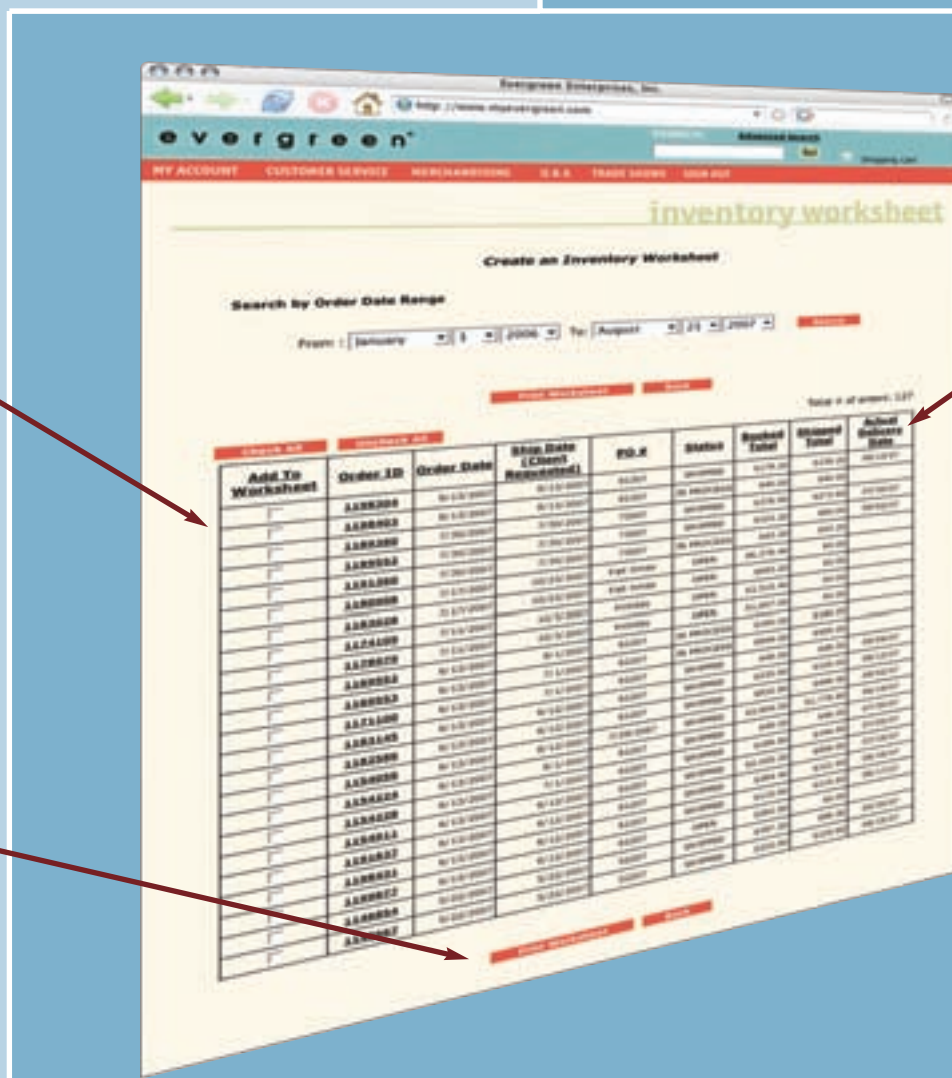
Evergreen Enterprises, Inc.

http://www.myevergreen.com

evergreen

Advanced Search

Go

MY ACCOUNT CUSTOMER SERVICE MERCHANDISING Q & A TRADE SHOWS SIGN OUT

inventory worksheet

Create an Inventory Worksheet

Search by Order Date Range

From : January 1 2006 To: August 21 2007

Search

Print Worksheet Back

Total # of orders: 137

Check All Uncheck All

| Add To Worksheet | Order ID | Order Date | Ship Date (Client Requested) | P.O.# | Status | Booked Total | Shipped Total | Actual Delivery Date |
|---|---|---|---|---|---|---|---|---|
| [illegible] | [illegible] | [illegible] | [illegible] | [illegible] | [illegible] | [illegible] | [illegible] | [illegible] |

Print Worksheet Back